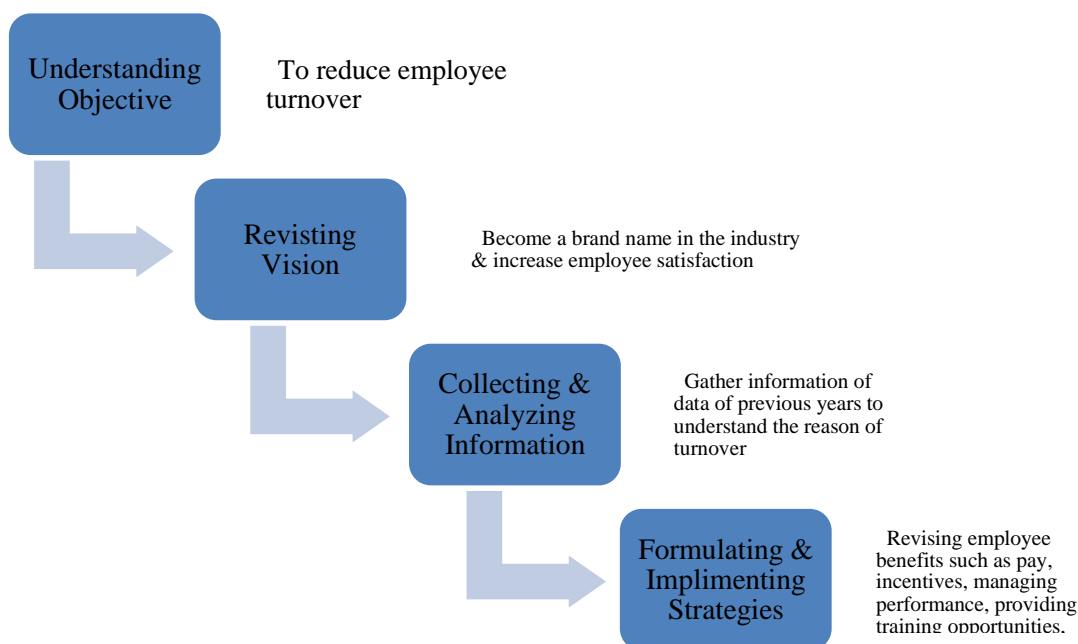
Understanding Objective

To reduce employee turnover

Revisting Vision

Become a brand name in the industry & increase employee satisfaction

Collecting & Analyzing Information

Gather information of data of previous years to understand the reason of turnover

Formulating & Implimenting Strategies

Revising employee benefits such as pay, incentives, managing performance, providing training opportunities.